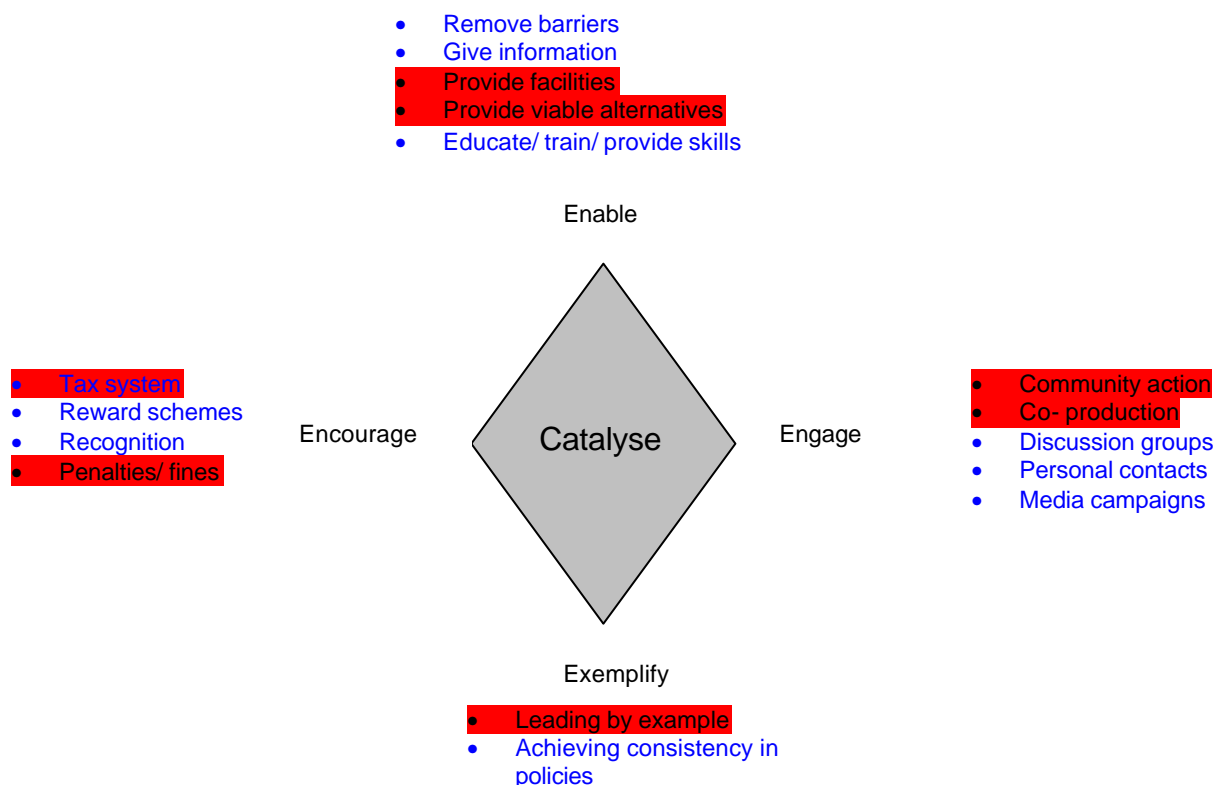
- Remove barriers
- Give information
- Provide facilities
- Provide viable alternatives
- Educate/ train/ provide skills

Enable

- Tax system
- Reward schemes
- Recognition
- Penalties/ fines

Encourage

Catalyse

Engage

- Community action
- Co- production
- Discussion groups
- Personal contacts
- Media campaigns

Exemplify

- Leading by example
- Achieving consistency in policies